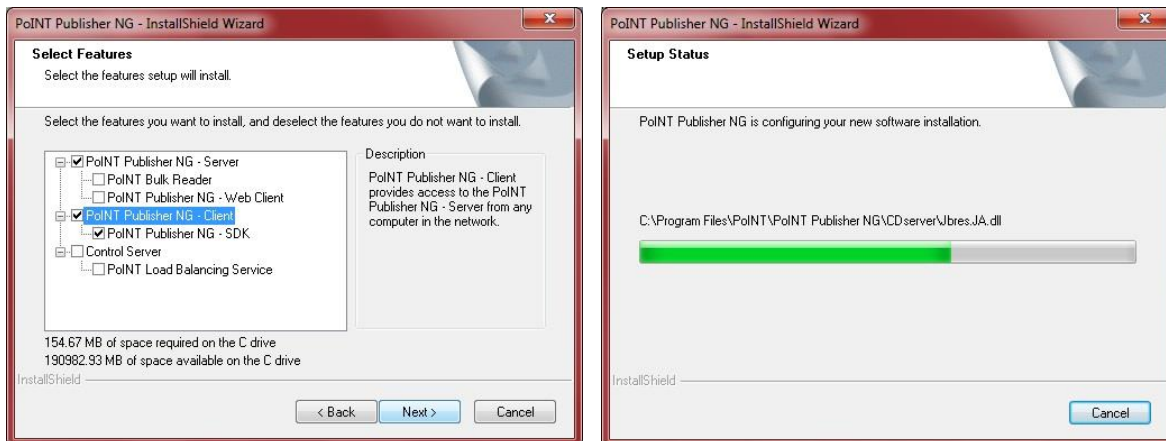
PoINT Publisher NG - InstallShield Wizard

Select Features

Select the features setup will install.

Select the features you want to install, and deselect the features you do not want to install.

PoINT Publisher NG - Server
PoINT Bulk Reader
PoINT Publisher NG - Web Client
PoINT Publisher NG - Client
PoINT Publisher NG - SDK
Control Server
PoINT Load Balancing Service

Description

PoINT Publisher NG - Client provides access to the PoINT Publisher NG - Server from any computer in the network.

154.67 MB of space required on the C drive
190982.93 MB of space available on the C drive

InstallShield

< Back
Next >
Cancel

PoINT Publisher NG - InstallShield Wizard

Setup Status

PoINT Publisher NG is configuring your new software installation.

C:\Program Files\PoINT\PoINT Publisher NG\CDserver\Jbres.JA.dll

InstallShield

Cancel